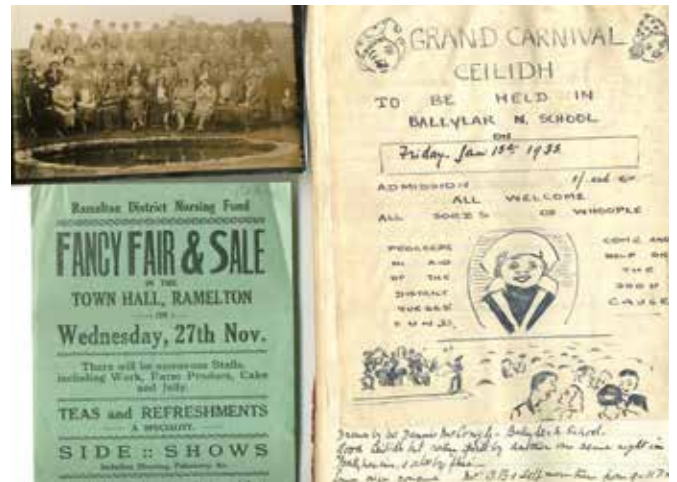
Ramelton District Nursing Fund

FANCY FAIR & SALE

IN THE

TOWN HALL, RAMELTON

ON

Wednesday, 27th Nov.

There will be numerous Stalls, including Work, Farm Produce, Cake and Jelly.

TEAS and REFRESHMENTS

A SPECIALITY.

SIDE :: SHOWS

Including Shooting, Palmistry, &c.

GRAND CARNIVAL CEILIDH

TO BE HELD IN BALLYLAR N. SCHOOL

ON

Friday. Jan 15th 1933

ADMISSION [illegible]

ALL WELCOME

ALL SORTS OF WHOOPLE

PROCEEDS IN AID OF THE DISTRICT NURSES FUND.

COME AND HELP ON THE GOOD CAUSE

Drawn by Mr. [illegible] Ballylar School.
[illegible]
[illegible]
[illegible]